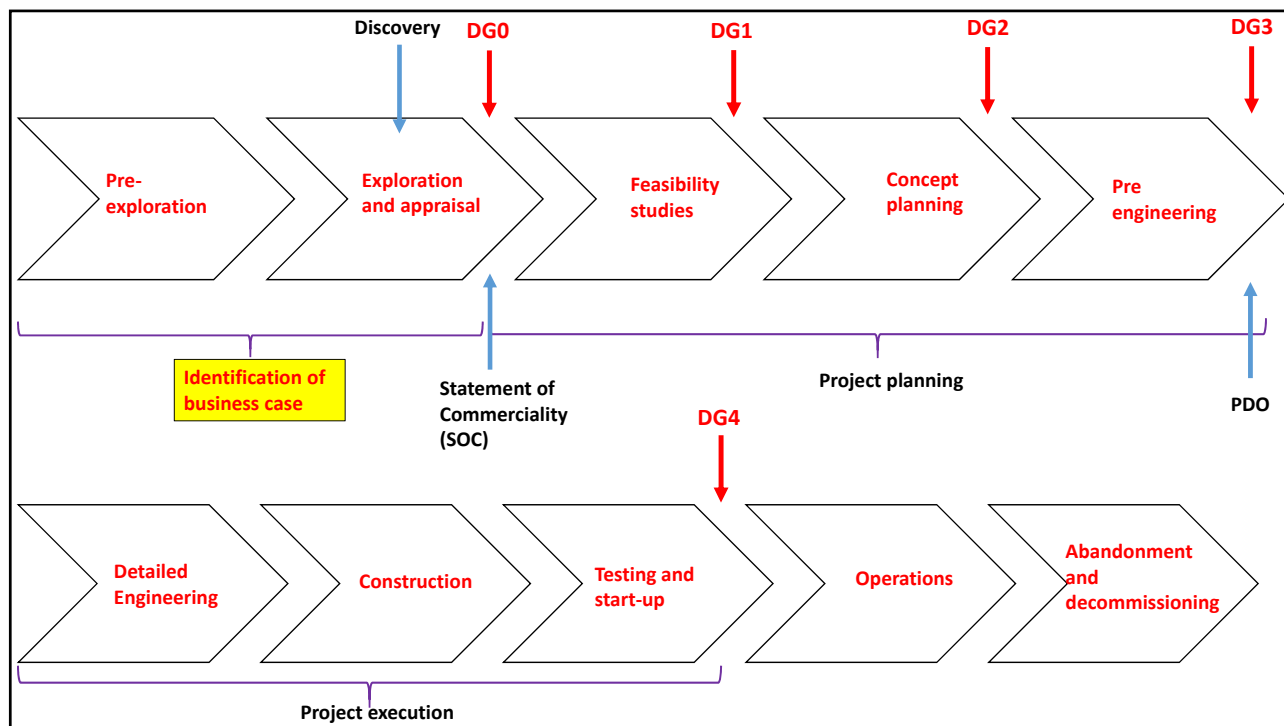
Discovery

DG0

DG1

DG2

DG3

Pre-exploration

Exploration and appraisal

Feasibility studies

Concept planning

Pre engineering

Identification of business case

Statement of Commerciality (SOC)

Project planning

PDO

DG4

Detailed Engineering

Construction

Testing and start-up

Operations

Abandonment and decommissioning

Project execution